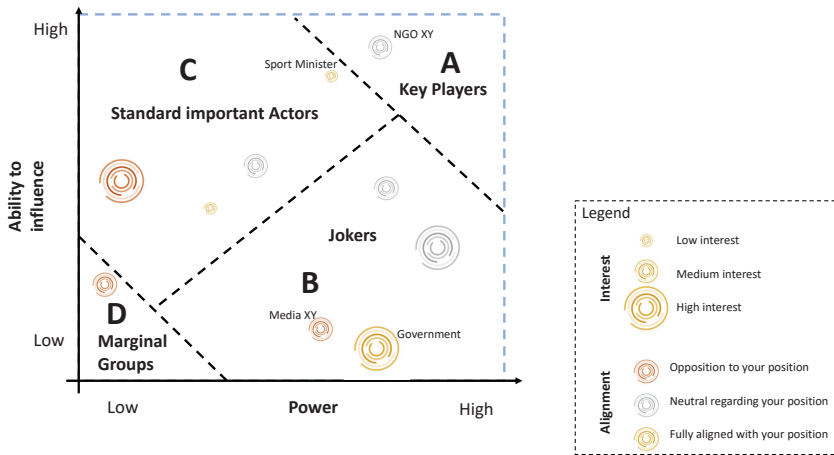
High

Ability to influence

Low

Low

Power

High

C

Standard important Actors

Sport Minister

NGO XY

A

Key Players

Jokers

B

Media XY

Government

D

Marginal Groups

Legend

Interest

Low interest

Medium interest

High interest

Alignment

Opposition to your position

Neutral regarding your position

Fully aligned with your position